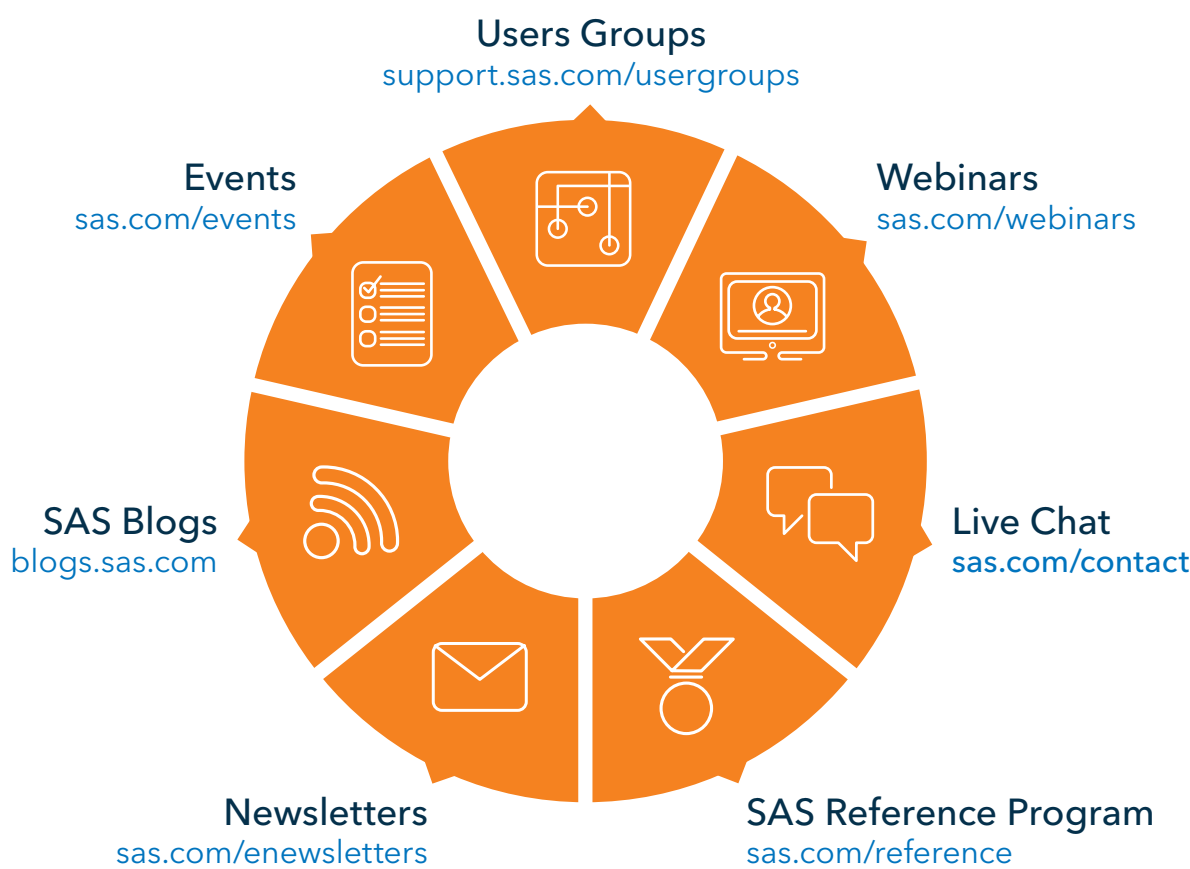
Users Groups
support.sas.com/usergroups

Events
sas.com/events

Webinars
sas.com/webinars

SAS Blogs
blogs.sas.com

Live Chat
sas.com/contact

Newsletters
sas.com/enewsletters

SAS Reference Program
sas.com/reference